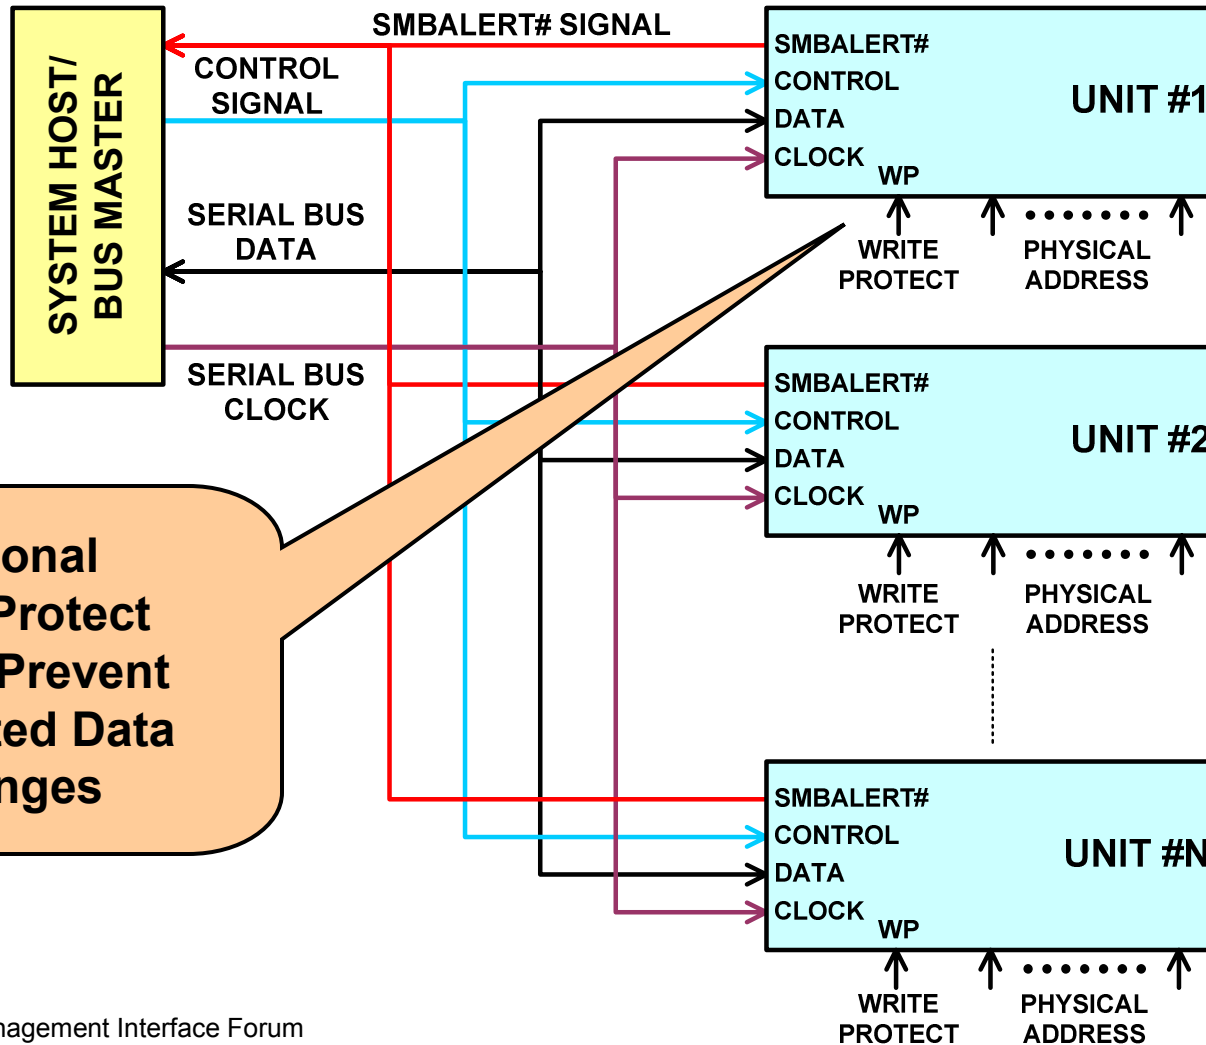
SYSTEM HOST/ BUS MASTER

SMBALERT# SIGNAL

CONTROL SIGNAL

SERIAL BUS DATA

SERIAL BUS CLOCK

SMBALERT#
CONTROL
DATA
CLOCK
WP
UNIT #1

WRITE PROTECT
PHYSICAL ADDRESS

SMBALERT#
CONTROL
DATA
CLOCK
WP
UNIT #2

WRITE PROTECT
PHYSICAL ADDRESS

SMBALERT#
CONTROL
DATA
CLOCK
WP
UNIT #N

WRITE PROTECT
PHYSICAL ADDRESS

onal
Protect
Prevent
ed Data
nges

nagement Interface Forum